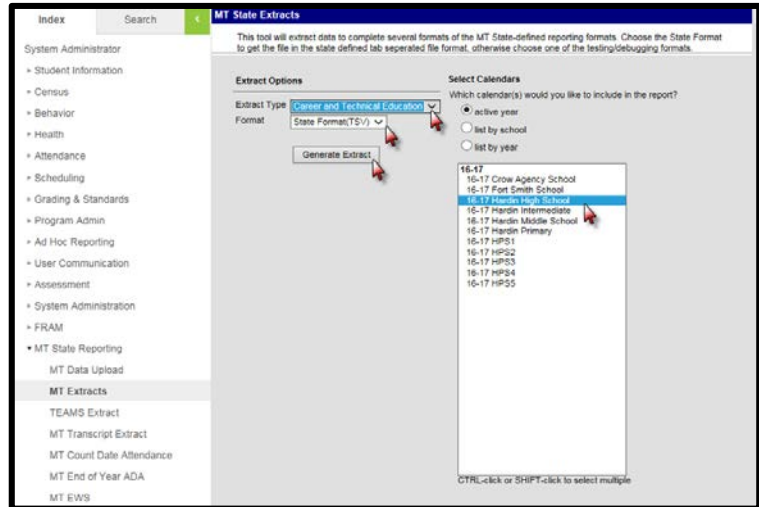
Index
Search
<

System Administrator
» Student Information
» Census
» Behavior
» Health
» Attendance
» Scheduling
» Grading & Standards
» Program Admin
» Ad Hoc Reporting
» User Communication
» Assessment
» System Administration
» FRAM
▾ MT State Reporting
MT Data Upload
MT Extracts
TEAMS Extract
MT Transcript Extract
MT Count Date Attendance
MT End of Year ADA
MT EWS

MT State Extracts

This tool will extract data to complete several formats of the MT State-defined reporting formats. Choose the State Format to get the file in the state defined tab seperated file format, otherwise choose one of the testing/debugging formats.

Extract Options
Extract Type Career and Technical Education
Format State Format(TSV)
Generate Extract

Select Calendars
Which calendar(s) would you like to include in the report?
active year
list by school
list by year

16-17
16-17 Crow Agency School
16-17 Fort Smith School
16-17 Hardin High School
16-17 Hardin Intermediate
16-17 Hardin Middle School
16-17 Hardin Primary
16-17 HPS1
16-17 HPS2
16-17 HPS3
16-17 HPS4
16-17 HPS5

CTRL-click or SHIFT-click to select multiple